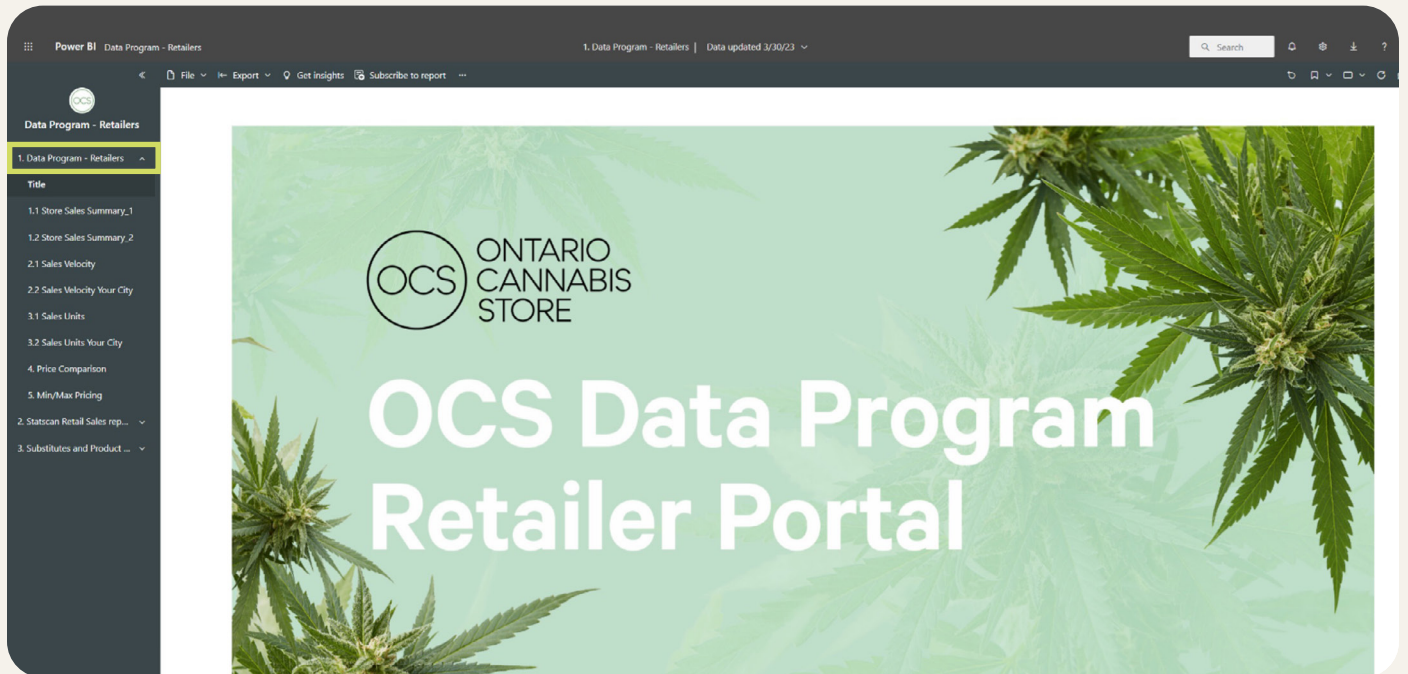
Power BI Data Program - Retailers

1. Data Program - Retailers | Data updated 3/30/23

Search

File Export Get insights Subscribe to report ···

OCS

Data Program - Retailers

1. Data Program - Retailers

Title

1.1 Store Sales Summary_1

1.2 Store Sales Summary_2

2.1 Sales Velocity

2.2 Sales Velocity Your City

3.1 Sales Units

3.2 Sales Units Your City

4. Price Comparison

5. Min/Max Pricing

2. Statscan Retail Sales rep...

3. Substitutes and Product ...

OCS ONTARIO CANNABIS STORE

OCS Data Program Retailer Portal